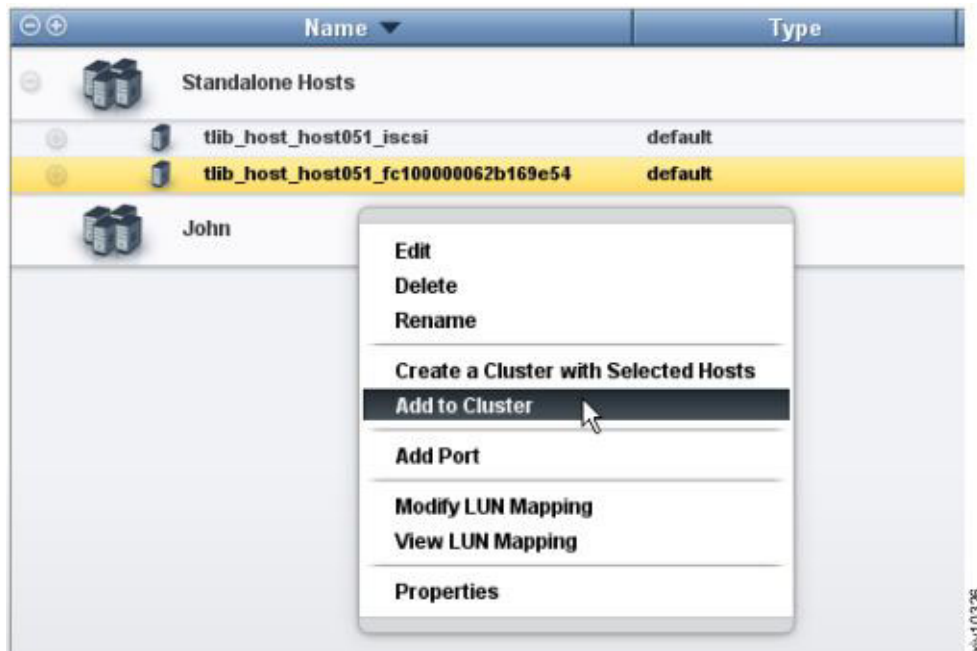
| Name ▼ | Type |
|---|---|
| Standalone Hosts | |
| tlib_host_host051_iscsi | default |
| tlib_host_host051_fc100000062b169e54 | default |
| John | |

Edit
Delete
Rename

Create a Cluster with Selected Hosts
Add to Cluster

Add Port

Modify LUN Mapping
View LUN Mapping

Properties

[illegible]10326